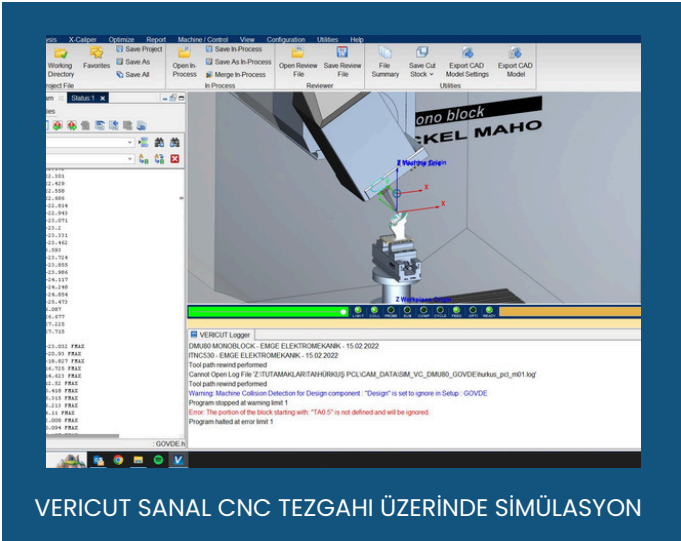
sis X-Caliper Optimize Report Machine / Control View Configuration Utilities Help

Working Directory Favorites Save Project Save As Save All Project File

Open In Process Save In-Process Save As In-Process Merge In-Process In Process

Open Review File Save Review File Reviewer

File Summary Save Cut Stock Export CAD Model Settings Export CAD Model Utilities

am Status:1

onoblock
CKEL MAHO

Z Machine Origin
X
Y

Z Workpiece Origin

LIMIT COLL PROBE SUB COMP CYCLE FEED OPTI READY

VERICUT Logger

DMU80 MONOBLOCK - EMGE ELEKTROMEKANIK - 15.02.2022
ITNC530 - EMGE ELEKTROMEKANIK - 15.02.2022
Tool path rewind performed
Cannot Open Log File 'Z:\TUTAMAKLAR\TAHHURKUŞ PCL\CAM_DATA\SIM_VC_DMU80_GOVDE\hurkus_pcl_m01.log'
Tool path rewind performed
Warning: Machine Collision Detection for Design component : "Design" is set to ignore in Setup : GOVDE
Program stopped at warning limit 1
Error: The portion of the block starting with: "TA0.5" is not defined and will be ignored.
Program halted at error limit 1

GOVDE.h

VERICUT SANAL CNC TEZGAHI ÜZERİNDE SİMÜLASYON